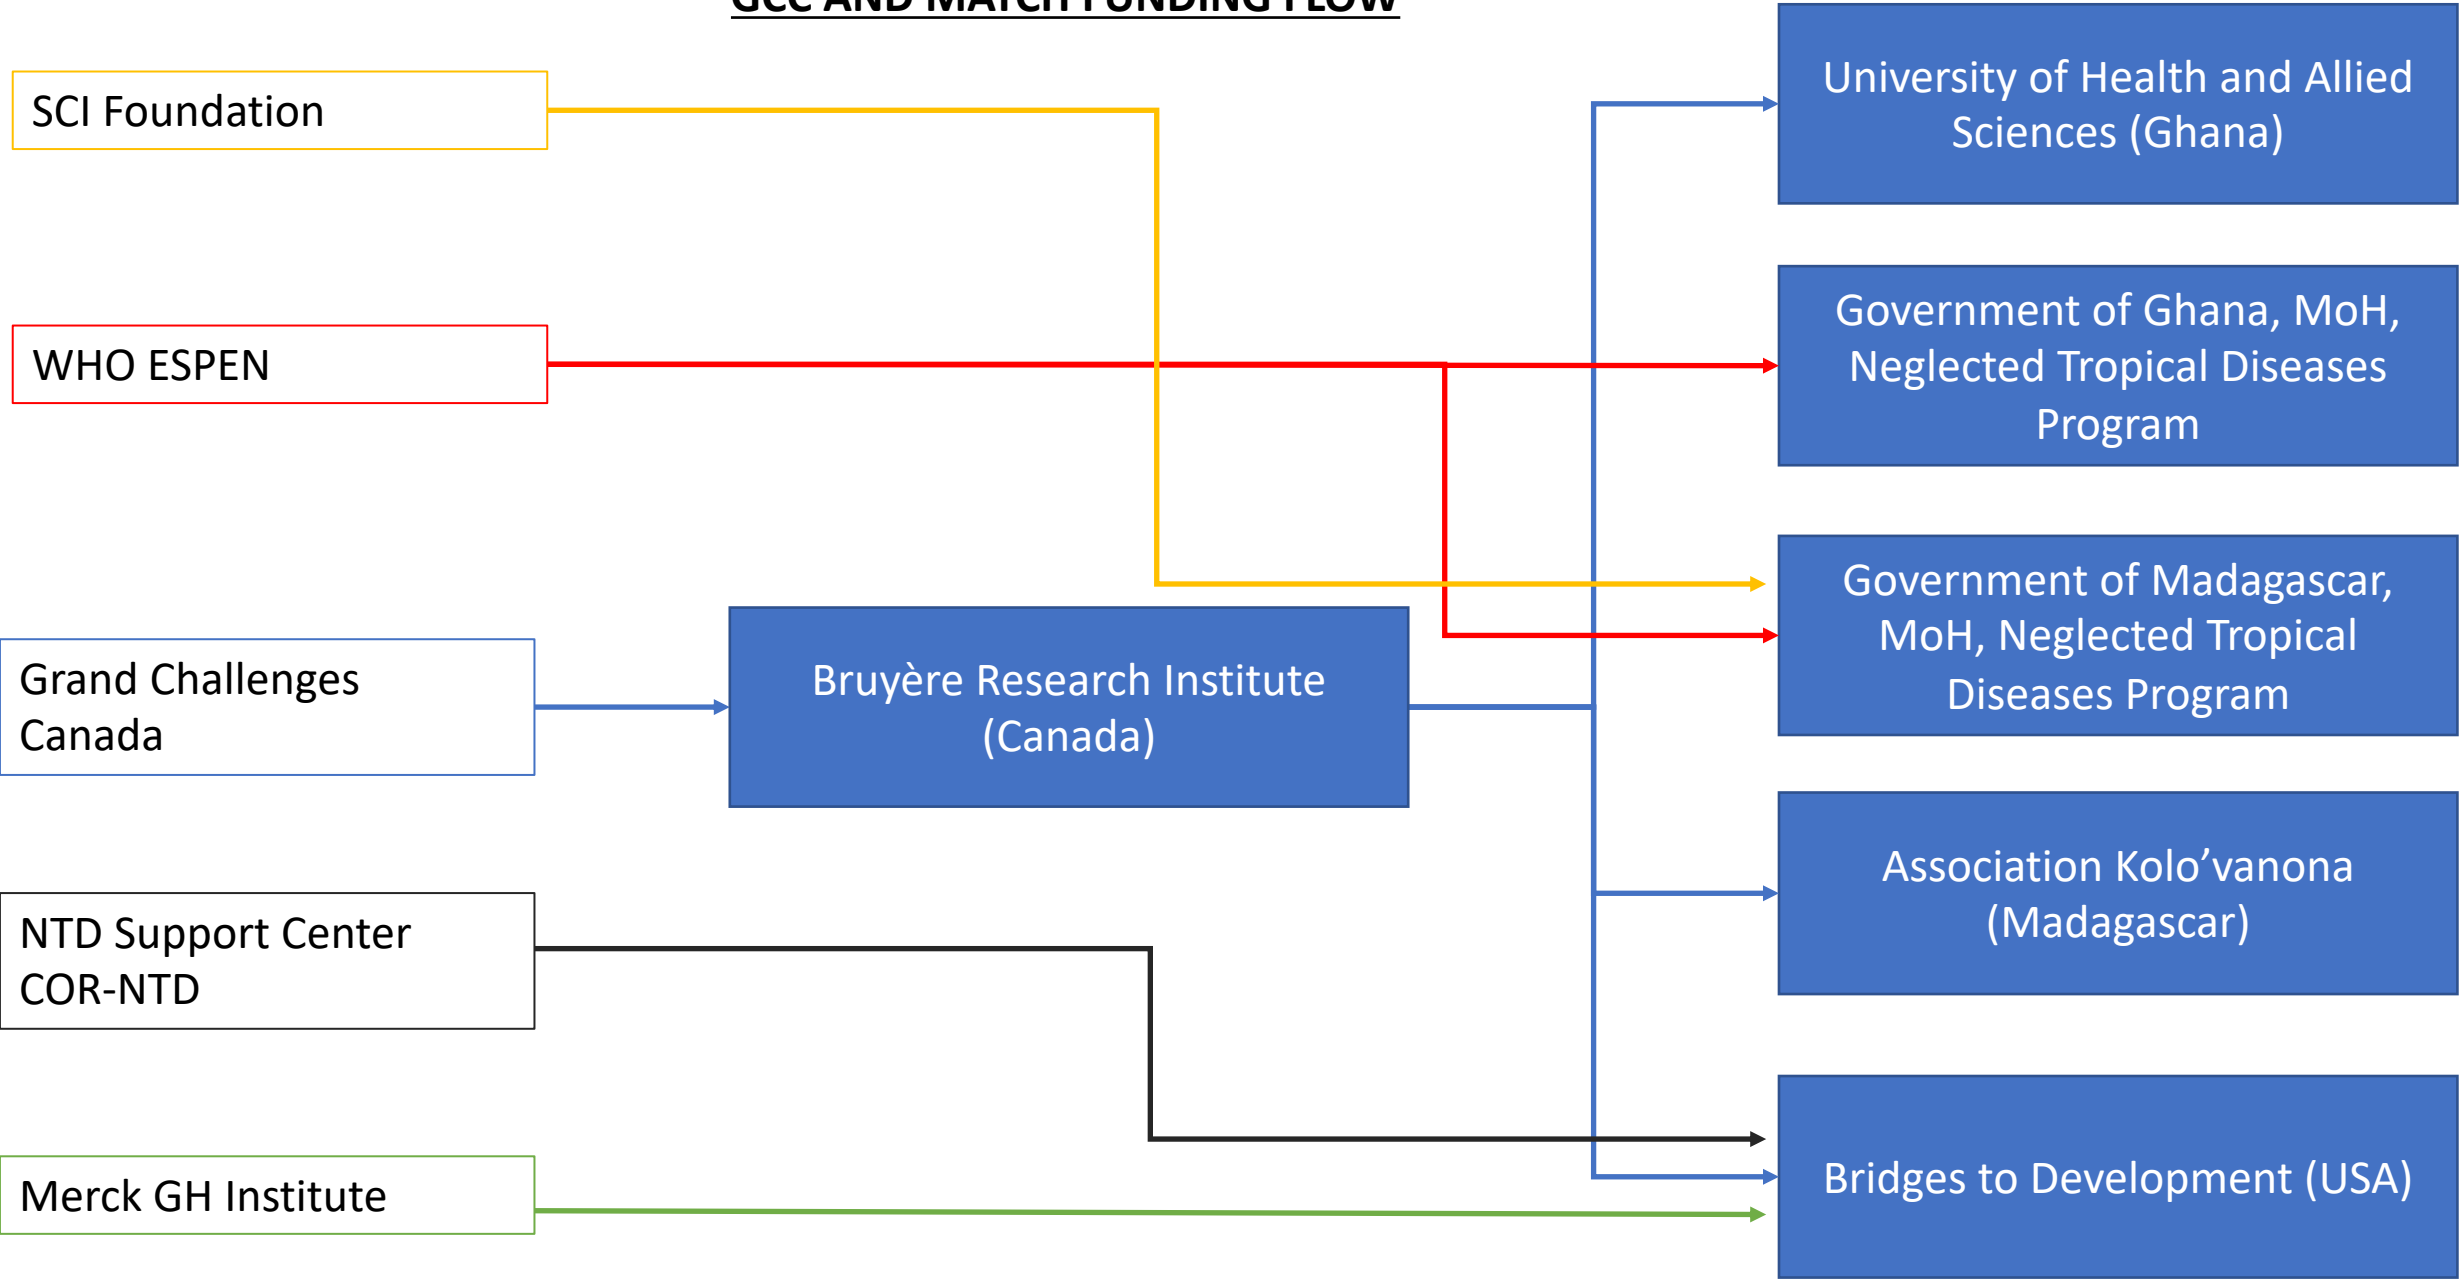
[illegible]

SCI Foundation

WHO ESPEN

Grand Challenges Canada

Bruyère Research Institute (Canada)

NTD Support Center COR-NTD

Merck GH Institute

University of Health and Allied Sciences (Ghana)

Government of Ghana, MoH, Neglected Tropical Diseases Program

Government of Madagascar, MoH, Neglected Tropical Diseases Program

Association Kolo’vanona (Madagascar)

Bridges to Development (USA)